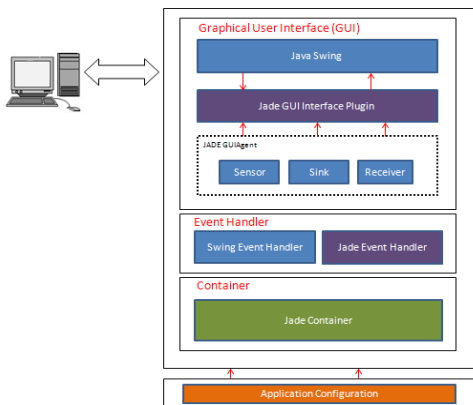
Graphical User Interface (GUI)

Java Swing

Jade GUI Interface Plugin

JADE GUIAgent

Sensor

Sink

Receiver

Event Handler

Swing Event Handler

Jade Event Handler

Container

Jade Container

Application Configuration